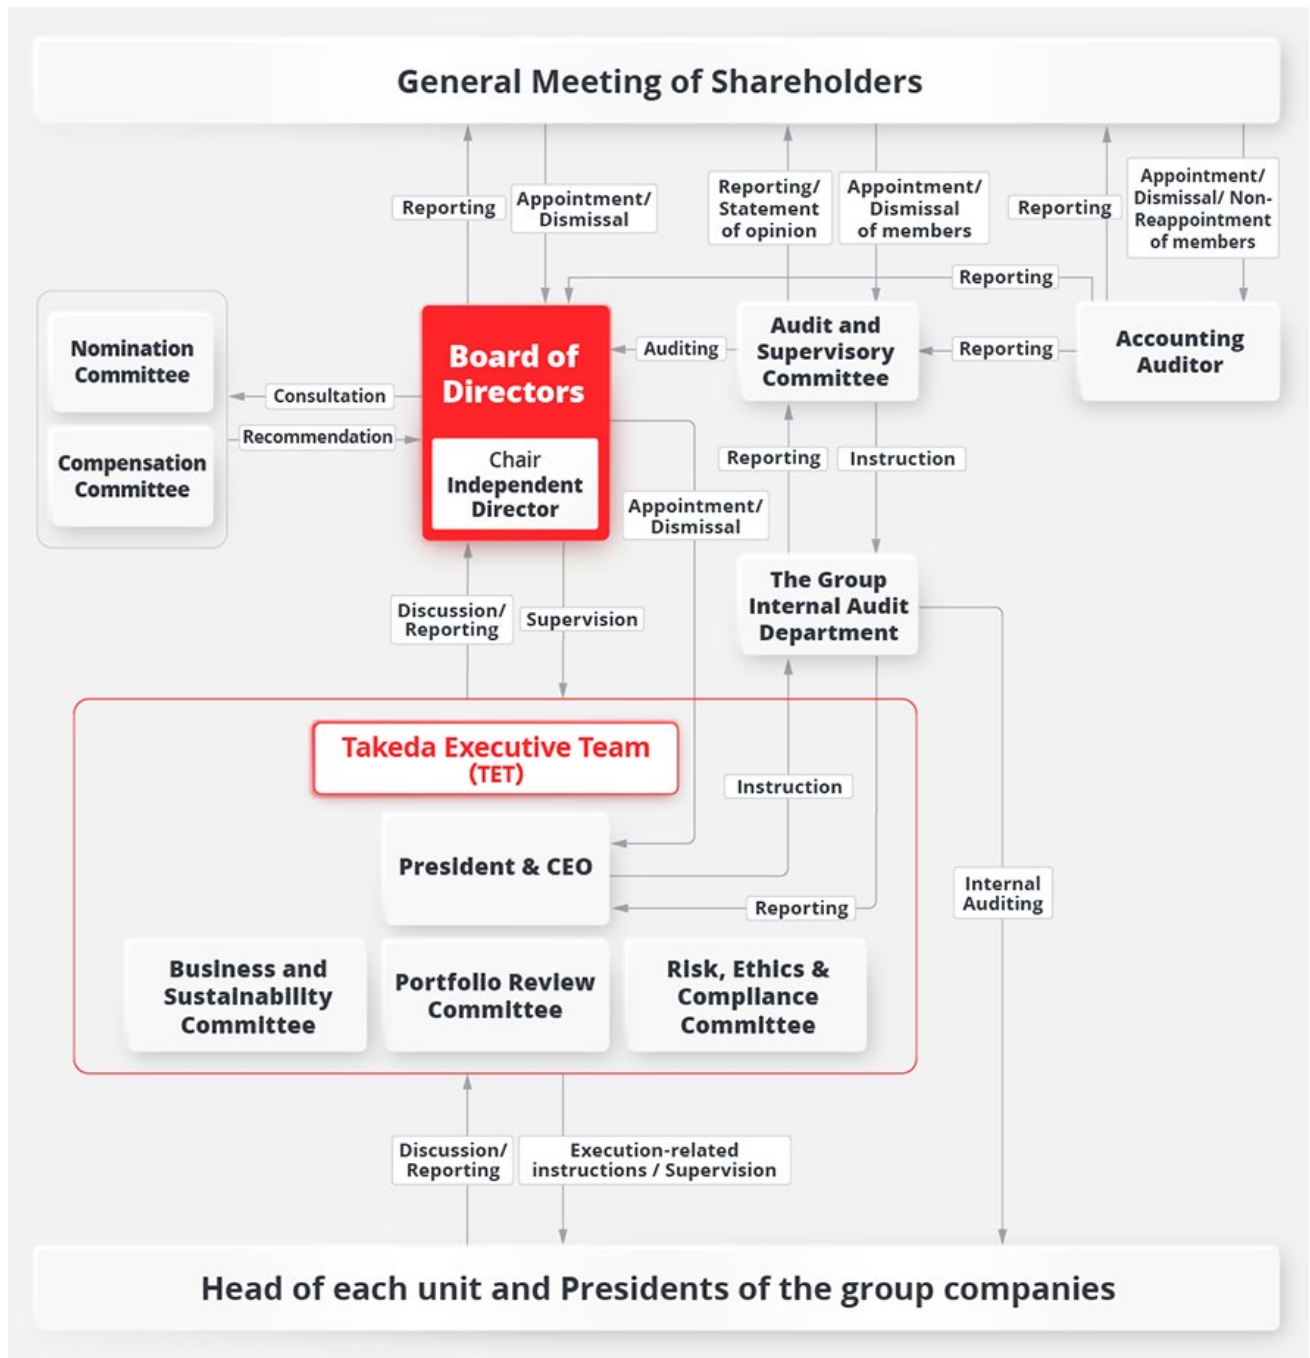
General Meeting of Shareholders

Reporting

Appointment/ Dismissal

Reporting/ Statement of opinion

Appointment/ Dismissal of members

Reporting

Appointment/ Dismissal/ Non-Reappointment of members

Reporting

Nomination Committee

Compensation Committee

Consultation

Recommendation

Board of Directors

Chair Independent Director

Auditing

Audit and Supervisory Committee

Reporting

Accounting Auditor

Reporting

Instruction

Appointment/ Dismissal

The Group Internal Audit Department

Discussion/ Reporting

Supervision

Takeda Executive Team (TET)

Instruction

President & CEO

Reporting

Internal Auditing

Business and Sustainability Committee

Portfolio Review Committee

Risk, Ethics & Compliance Committee

Discussion/ Reporting

Execution-related instructions / Supervision

Head of each unit and Presidents of the group companies